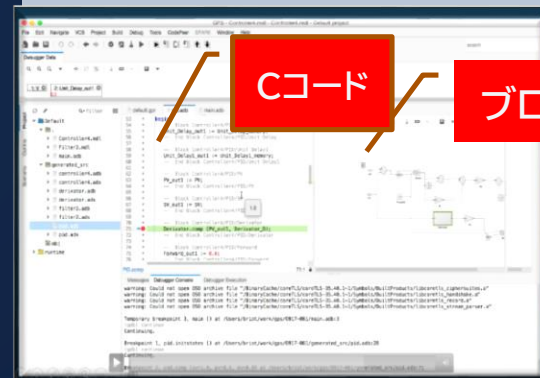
Cコード

ブロ

File Edit Navigate VCS Project Build Debug Tools CodePeer SPARK Window Help

Debugger Data

Default

controller.adb

filter3.adb

main.adb

generated_src

controller.ads

derivator.adb

derivator.ads

filter3.adb

filter3.ads

pid.ads

runtime

Unit_Delay_out1 := Unit_Delay_memory;

-- End Block Controller/PID/Unit Delay

PR_out1 := PR;

DR_out1 := DR;

Derivator.comp (PR_out1, Derivator_D1);

-- End Block Controller/PID/Derivator

Forward_out1 := 0.4;

Messages Debugger Console Debugger Execution

Temporary breakpoint 1, main () at /Users/bricet/work/gps/E917-M01/main.adb:3

Continuing.

Breakpoint 1, pid.initstates () at /Users/bricet/work/gps/E917-M01/generated_src/pid.adb:28

Continuing.